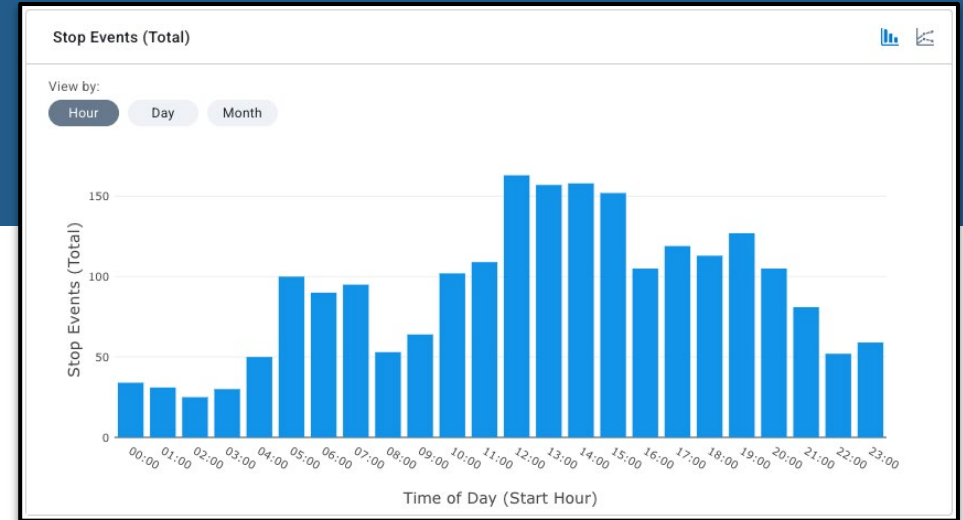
Stop Events (Total)

View by:

Hour Day Month

Stop Events (Total)

150
100
50
0

00:00 01:00 02:00 03:00 04:00 05:00 06:00 07:00 08:00 09:00 10:00 11:00 12:00 13:00 14:00 15:00 16:00 17:00 18:00 19:00 20:00 21:00 22:00 23:00

Time of Day (Start Hour)